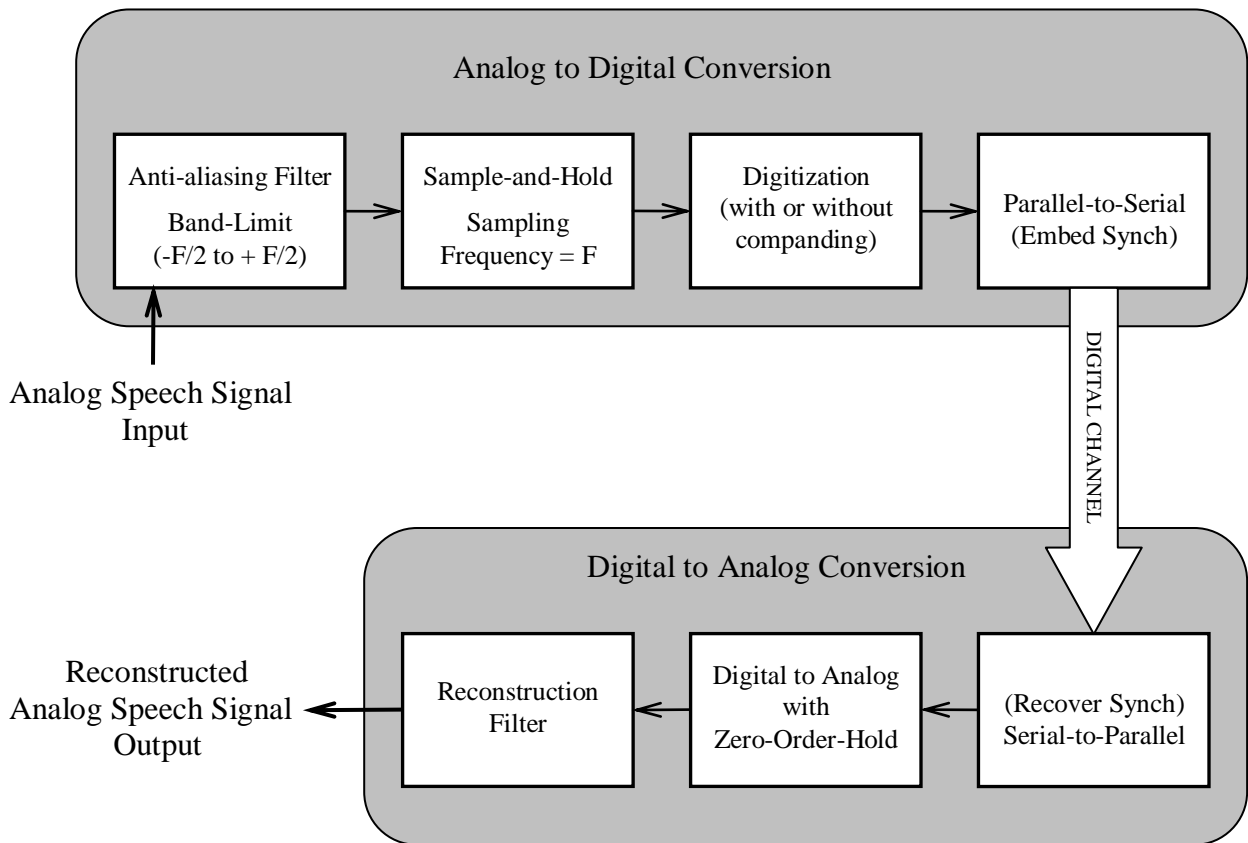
Analog to Digital Conversion

Anti-aliasing Filter
Band-Limit
(-F/2 to + F/2)

Sample-and-Hold
Sampling
Frequency = F

Digitization
(with or without
companding)

Parallel-to-Serial
(Embed Synch)

Analog Speech Signal
Input

DIGITAL CHANNEL

Digital to Analog Conversion

Reconstructed
Analog Speech Signal
Output

Reconstruction
Filter

Digital to Analog
with
Zero-Order-Hold

(Recover Synch)
Serial-to-Parallel